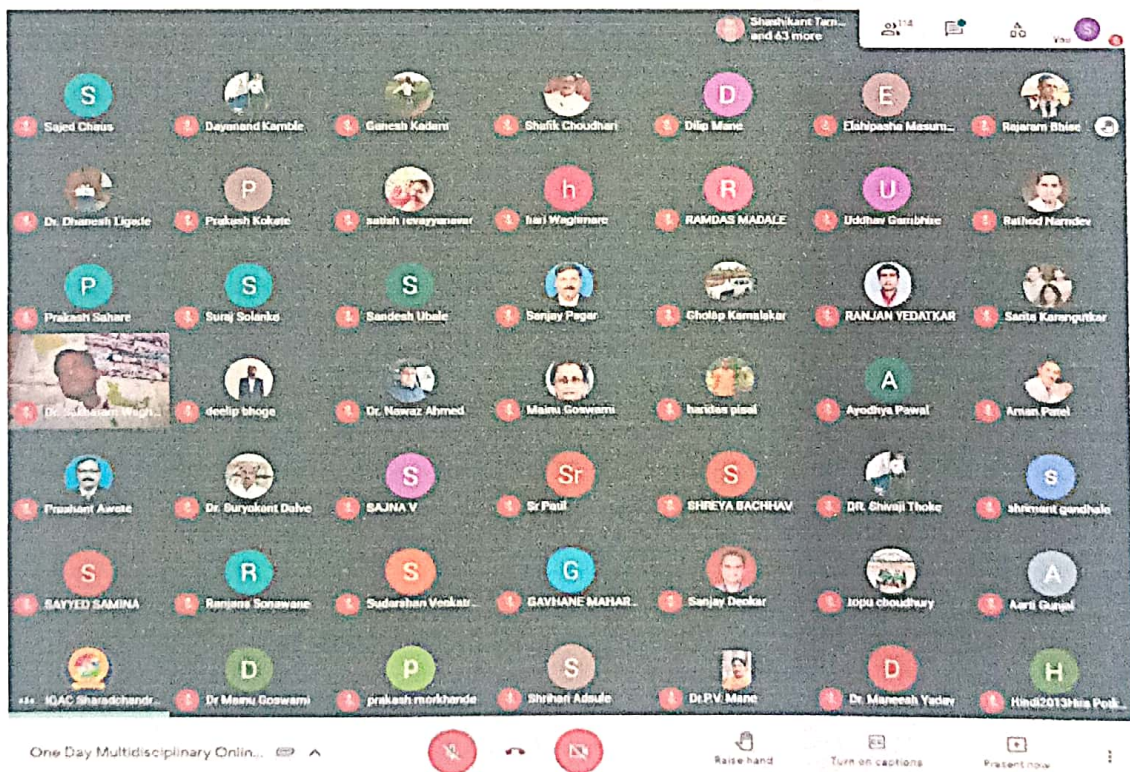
Shashikant Tam... and 43 more

114

You

S
Sajed Chaus

Dayanand Kamble

Ganesh Kadam

Shafik Choudhari

D
Dilip Mane

E
Elahipasha Masum...

Rajaram Bhise

Dr. Dhanesh Ligade

P
Prakash Kokate

satish revayyanavar

h
hari Waghmare

R
RAMDAS MADALE

U
Uddhav Gambhire

Rathod Namdev

P
Prakash Sahare

S
Suraj Solanke

S
Sandesh Ubale

Sanjay Pagar

Gholap Kamalakar

RANJAN YEDATKAR

Sarita Karangutkar

Dr. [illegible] Wagh...

deelip bhoge

Dr. Nawaz Ahmed

Mainu Goswami

haridas pisal

A
Ayodhya Pawal

Aman Patel

Prashant Awate

Dr. Suryakant Dalve

S
SAJNA V

Sr
Sr Paul

S
SHREYA BACHHAV

DR. Shivaji Thoke

s
shrimant gandhale

S
SAYYED SAMINA

R
Ranjana Sonawane

S
Sudarshan Venkat...

G
GAVHANE MAHAR...

Sanjay Deokar

topu choudhury

A
Aarti Gunjal

IQAC Sharadchandr...

D
Dr Mainu Goswami

p
prakash morkhande

S
Shrihari Adsule

Dr.P.V. Mane

D
Dr. Maneesh Yadav

H
Hindi2013Hira Poli...

One Day Multidisciplinary Onlin...

Raise hand

Turn on captions

Present now